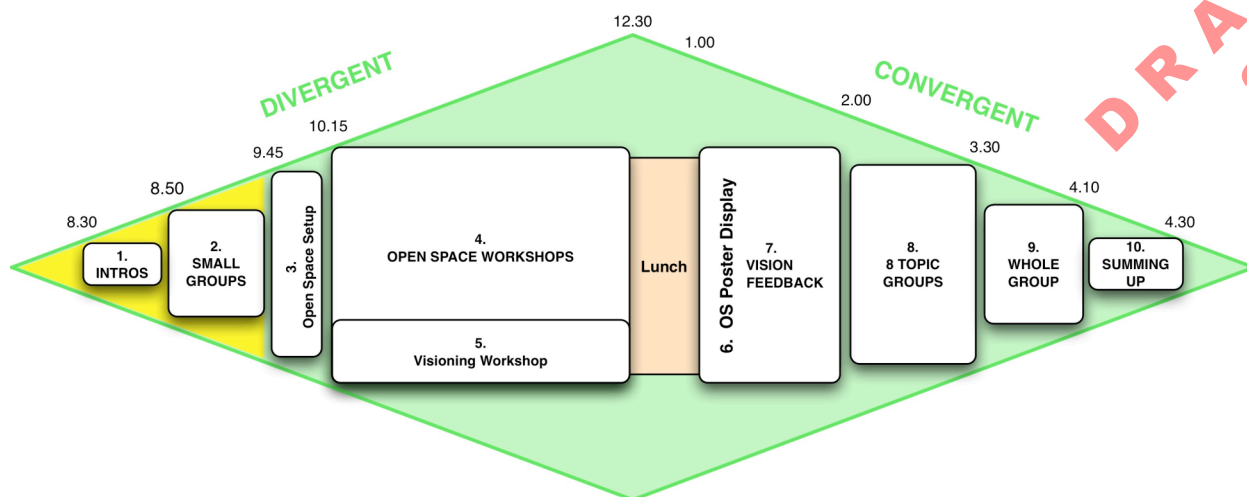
12.30
1.00
DIVERGENT
CONVERGENT
2.00
10.15
9.45
3.30
8.50
4.10
8.30
4.30
1. INTROS
2. SMALL GROUPS
3. Open Space Setup
4. OPEN SPACE WORKSHOPS
5. Visioning Workshop
Lunch
6. OS Poster Display
7. VISION FEEDBACK
8. 8 TOPIC GROUPS
9. WHOLE GROUP
10. SUMMING UP
DRA